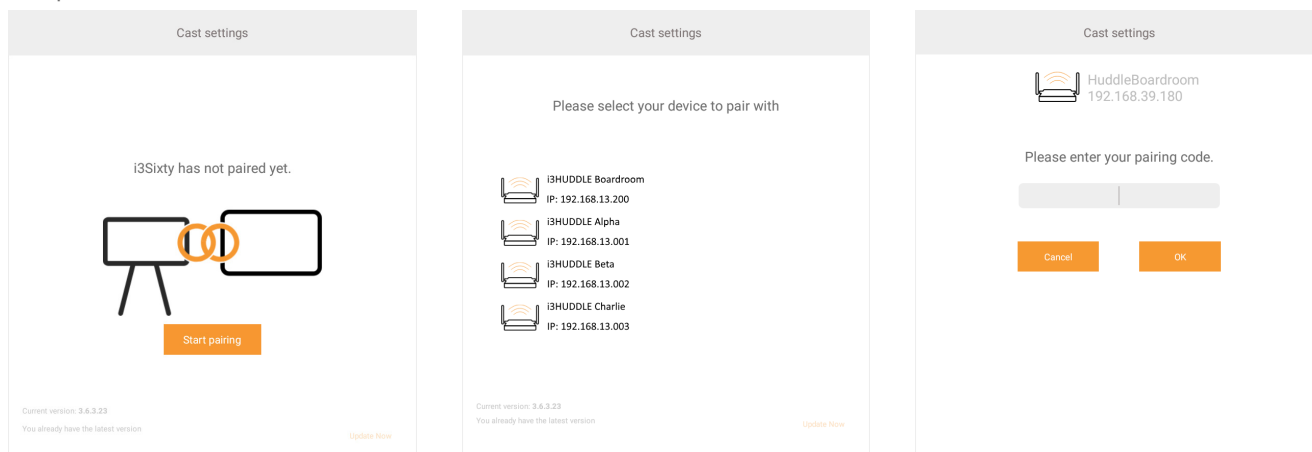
Cast settings

i3Sixty has not paired yet.

Start pairing

Current version: 3.6.3.23

You already have the latest version

Update Now

Cast settings

Please select your device to pair with

i3HUDDLE Boardroom
IP: 192.168.13.200

i3HUDDLE Alpha
IP: 192.168.13.001

i3HUDDLE Beta
IP: 192.168.13.002

i3HUDDLE Charlie
IP: 192.168.13.003

Current version: 3.6.3.23

You already have the latest version

Update Now

Cast settings

HuddleBoardroom
192.168.39.180

Please enter your pairing code.

Cancel

OK